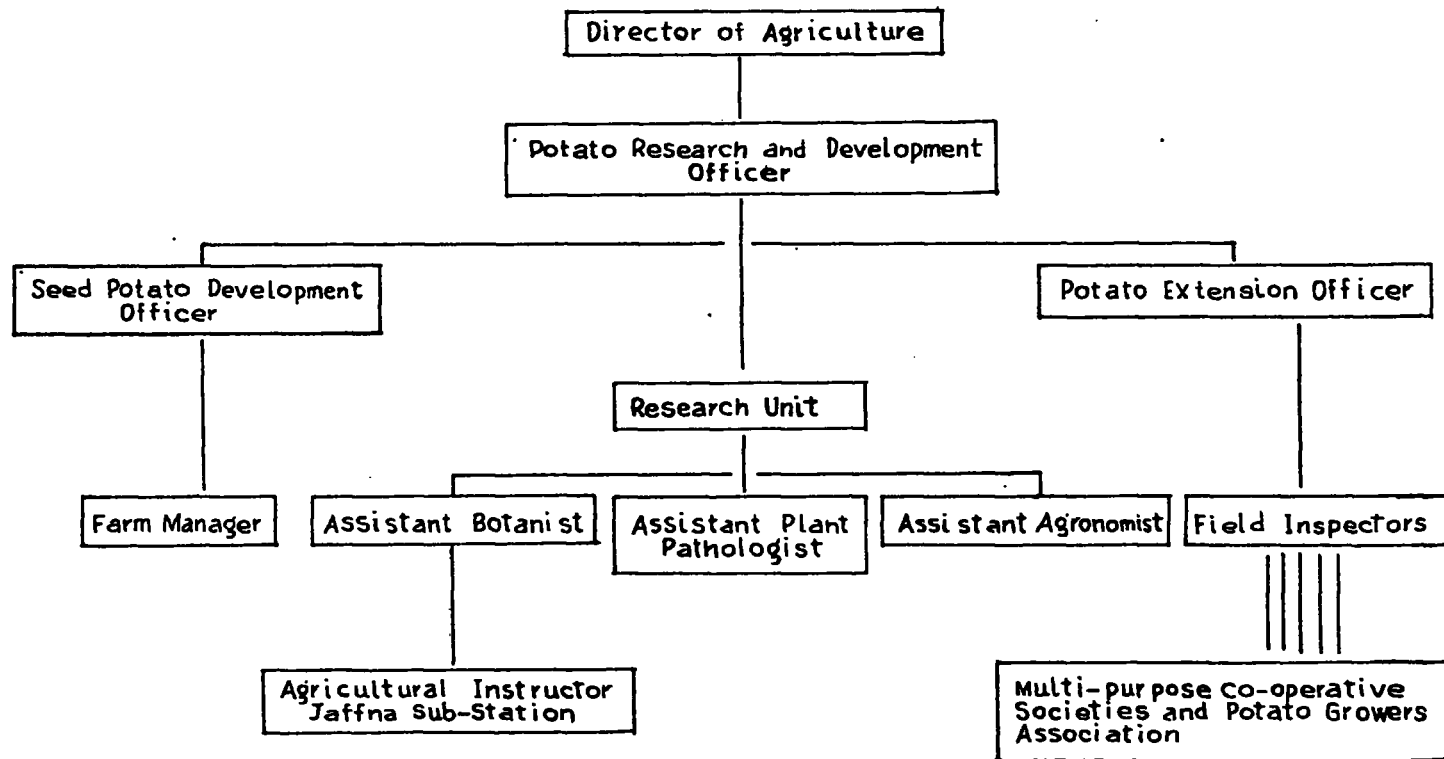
Director of Agriculture

Potato Research and Development Officer

Seed Potato Development Officer

Potato Extension Officer

Research Unit

Farm Manager

Assistant Botanist

Assistant Plant Pathologist

Assistant Agronomist

Field Inspectors

Agricultural Instructor Jaffna Sub-Station

Multi-purpose Co-operative Societies and Potato Growers Association